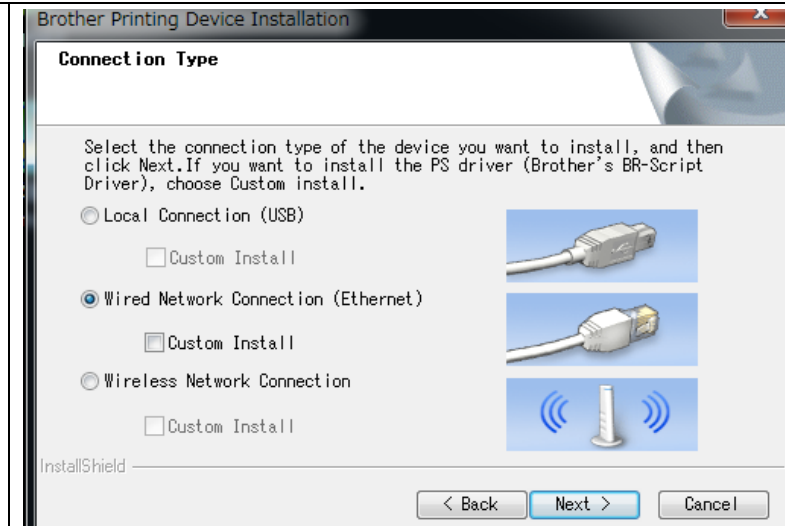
Brother Printing Device Installation

Connection Type

Select the connection type of the device you want to install, and then click Next.If you want to install the PS driver (Brother's BR-Script Driver), choose Custom install.

Local Connection (USB)

Custom Install

Wired Network Connection (Ethernet)

Custom Install

Wireless Network Connection

Custom Install

InstallShield

< Back

Next >

Cancel